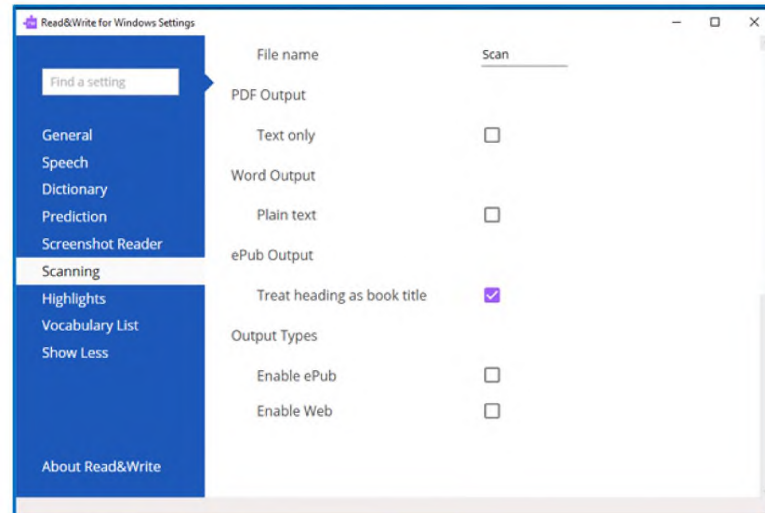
Read&Write for Windows Settings

Find a setting

General
Speech
Dictionary
Prediction
Screenshot Reader
Scanning
Highlights
Vocabulary List
Show Less

About Read&Write

File name Scan

PDF Output
Text only

Word Output
Plain text

ePub Output
Treat heading as book title

Output Types
Enable ePub
Enable Web